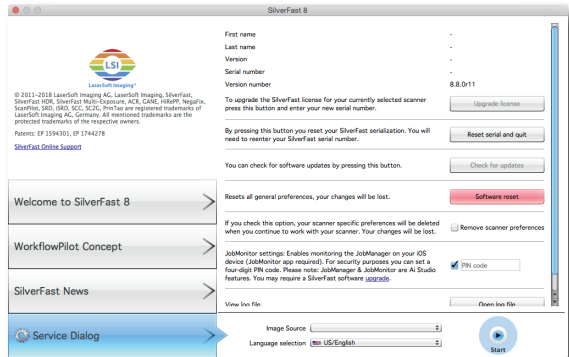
SilverFast 8

LSI
LaserSoft Imaging®

© 2011–2018 LaserSoft Imaging AG, LaserSoft Imaging, SilverFast, SilverFast HDR, SilverFast Multi-Exposure, ACR, GANE, HiRePP, NegaFix, ScanPilot, SRD, iSRD, SCC, SC2G, PrinTao are registered trademarks of LaserSoft Imaging AG, Germany. All mentioned trademarks are the protected trademarks of the respective owners.

Patents: EP 1594301, EP 1744278

SilverFast Online Support

Welcome to SilverFast 8

WorkflowPilot Concept

SilverFast News

Service Dialog

| First name | - |
|---|---|
| Last name | - |
| Version | - |
| Serial number | - |
| Version number | 8.8.0r11 |

To upgrade the SilverFast license for your currently selected scanner press this button and enter your new serial number.

Upgrade license

By pressing this button you reset your SilverFast serialization. You will need to reenter your SilverFast serial number.

Reset serial and quit

You can check for software updates by pressing this button.

Check for updates

Resets all general preferences, your changes will be lost.

Software reset

If you check this option, your scanner specific preferences will be deleted when you continue to work with your scanner. Your changes will be lost.

Remove scanner preferences

JobMonitor settings: Enables monitoring the JobManager on your iOS device (JobMonitor app required). For security purposes you can set a four-digit PIN code. Please note: JobManager & JobMonitor are Ai Studio features. You may require a SilverFast software upgrade.

PIN code

View log file

Open log file

Image Source

Language selection US/English

Start